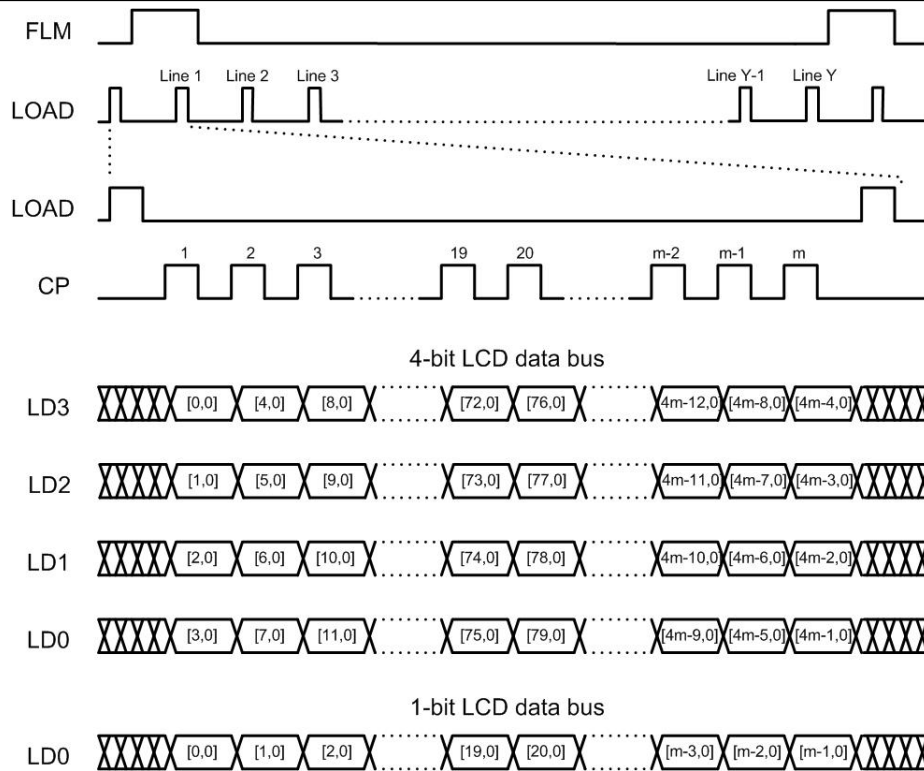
FLM

Line 1 Line 2 Line 3 Line Y-1 Line Y

LOAD

LOAD

1 2 3 19 20 m-2 m-1 m

CP

4-bit LCD data bus

LD3 [0,0] [4,0] [8,0] [72,0] [76,0] 4m-12,0 [4m-8,0] [4m-4,0]

LD2 [1,0] [5,0] [9,0] [73,0] [77,0] 4m-11,0 [4m-7,0] [4m-3,0]

LD1 [2,0] [6,0] [10,0] [74,0] [78,0] 4m-10,0 [4m-6,0] [4m-2,0]

LD0 [3,0] [7,0] [11,0] [75,0] [79,0] [4m-9,0] [4m-5,0] [4m-1,0]

1-bit LCD data bus

LD0 [0,0] [1,0] [2,0] [19,0] [20,0] [m-3,0] [m-2,0] [m-1,0]